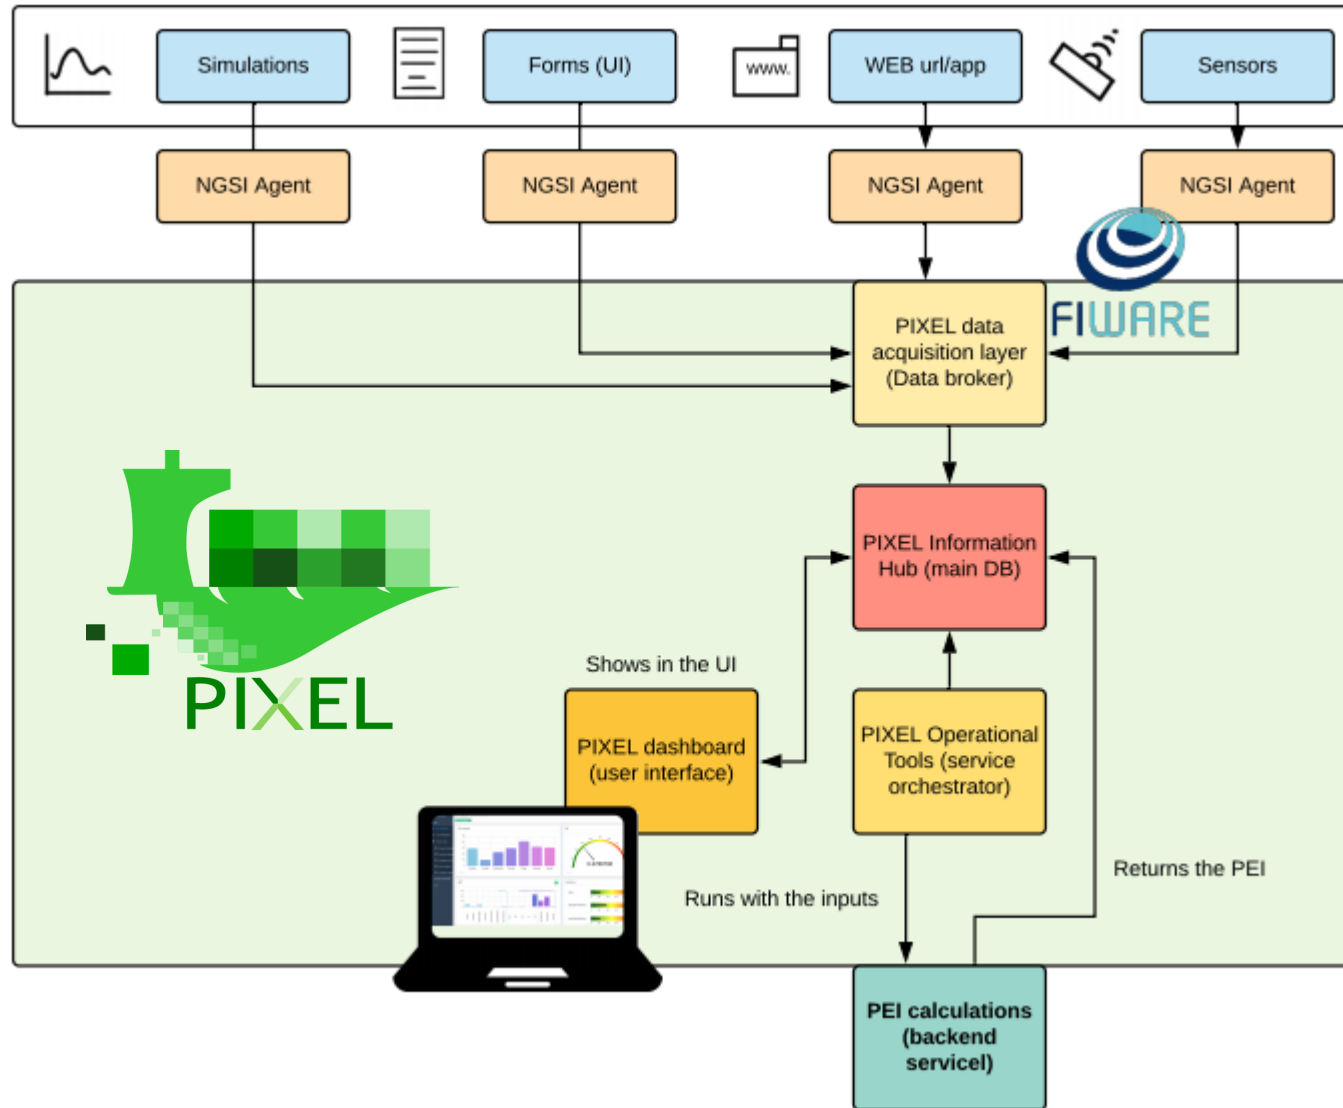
Simulations

Forms (UI)

www.

WEB url/app

Sensors

NGSI Agent

NGSI Agent

NGSI Agent

NGSI Agent

FIWARE

PIXEL data acquisition layer (Data broker)

PIXEL Information Hub (main DB)

PIXEL

Shows in the UI

PIXEL dashboard (user interface)

PIXEL Operational Tools (service orchestrator)

Returns the PEI

Runs with the inputs

PEI calculations (backend servicel)